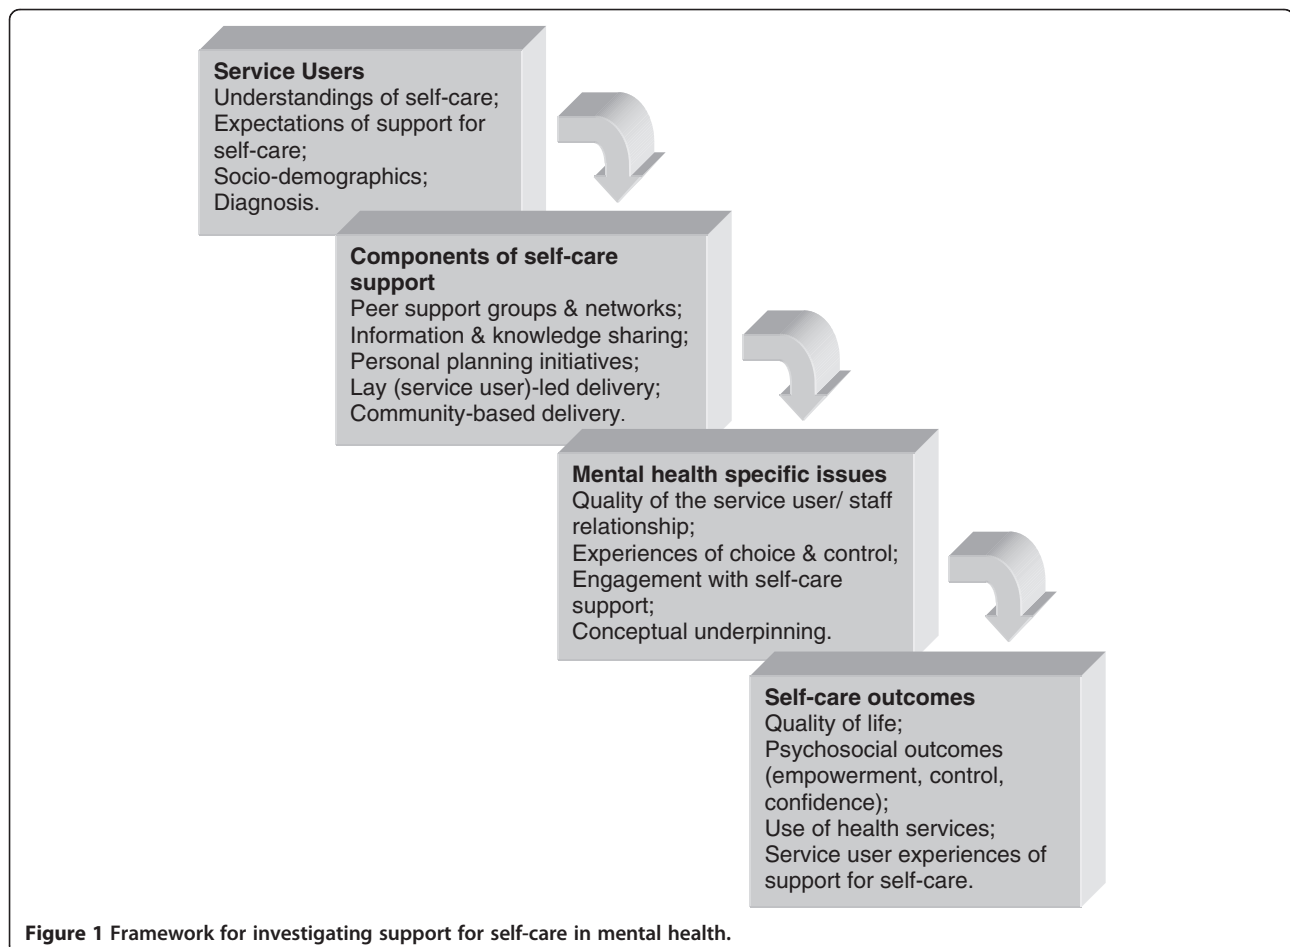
Service Users
Understandings of self-care;
Expectations of support for self-care;
Socio-demographics;
Diagnosis.

Components of self-care support
Peer support groups & networks;
Information & knowledge sharing;
Personal planning initiatives;
Lay (service user)-led delivery;
Community-based delivery.

Mental health specific issues
Quality of the service user/ staff relationship;
Experiences of choice & control;
Engagement with self-care support;
Conceptual underpinning.

Self-care outcomes
Quality of life;
Psychosocial outcomes (empowerment, control, confidence);
Use of health services;
Service user experiences of support for self-care.

Figure 1 Framework for investigating support for self-care in mental health.